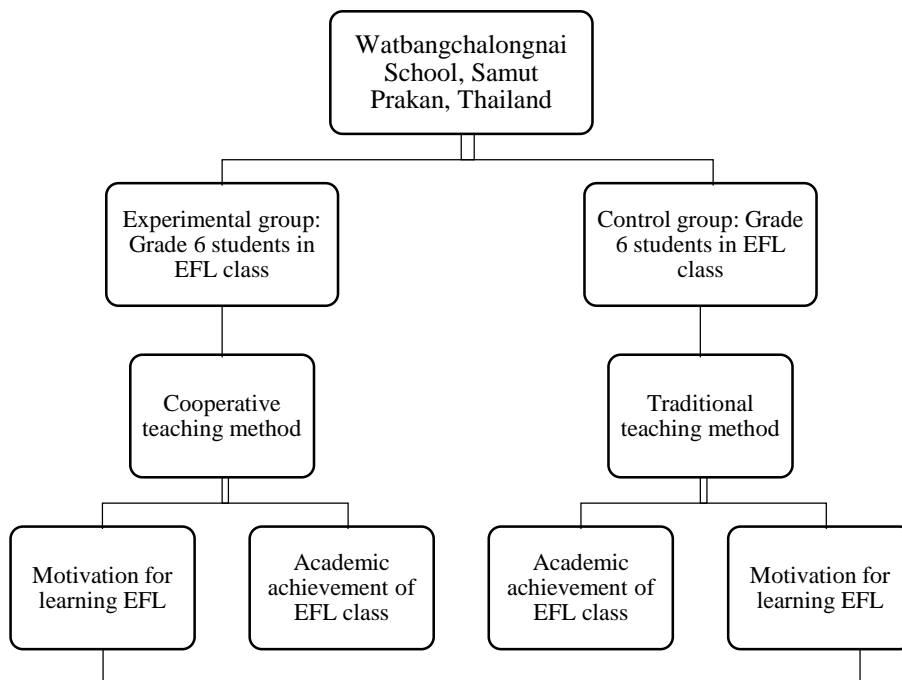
Watbangchalongnai School, Samut Prakan, Thailand

Experimental group: Grade 6 students in EFL class

Control group: Grade 6 students in EFL class

Cooperative teaching method

Traditional teaching method

Motivation for learning EFL

Academic achievement of EFL class

Academic achievement of EFL class

Motivation for learning EFL